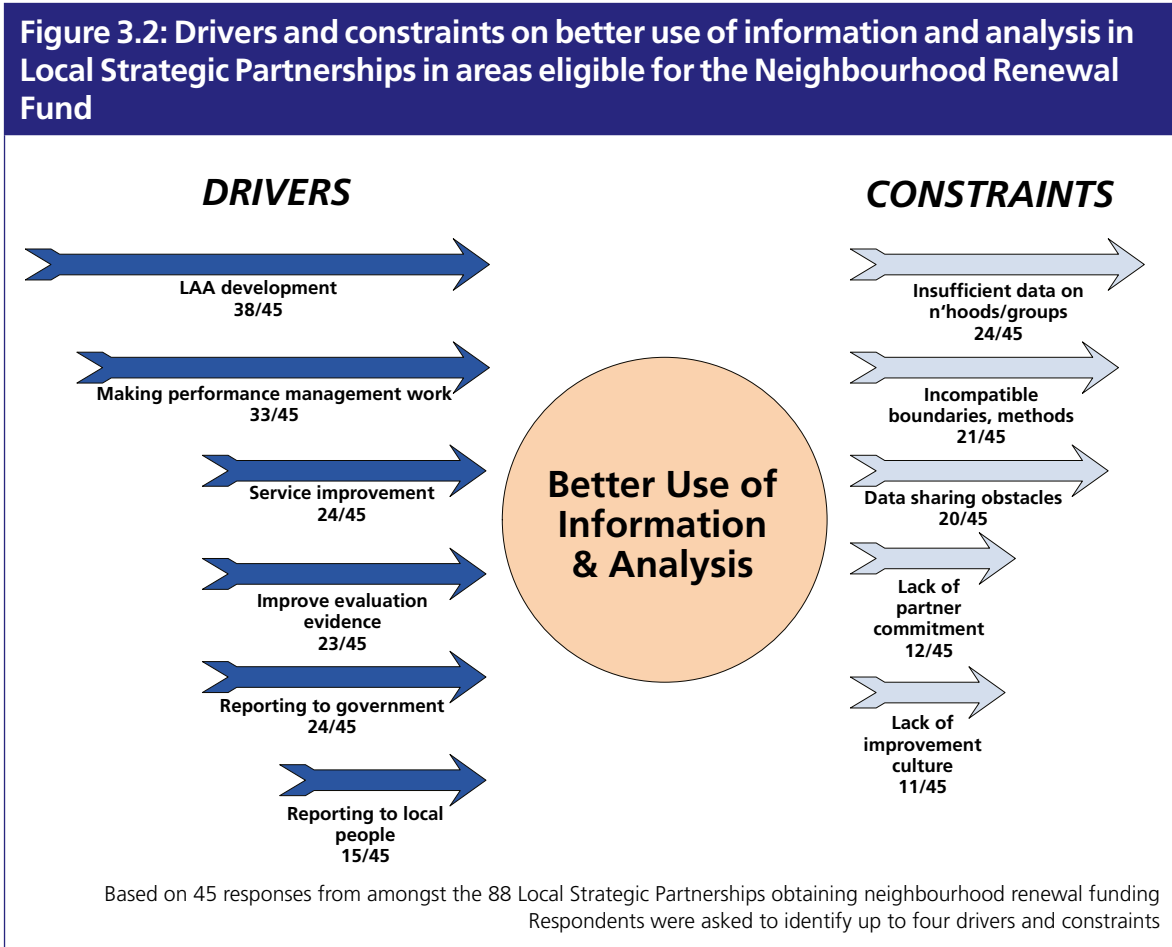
Figure 3.2: Drivers and constraints on better use of information and analysis in Local Strategic Partnerships in areas eligible for the Neighbourhood Renewal Fund

DRIVERS

LAA development
38/45

Making performance management work
33/45

Service improvement
24/45

Improve evaluation evidence
23/45

Reporting to government
24/45

Reporting to local people
15/45

Better Use of Information & Analysis

CONSTRAINTS

Insufficient data on n'hoods/groups
24/45

Incompatible boundaries, methods
21/45

Data sharing obstacles
20/45

Lack of partner commitment
12/45

Lack of improvement culture
11/45

Based on 45 responses from amongst the 88 Local Strategic Partnerships obtaining neighbourhood renewal funding
Respondents were asked to identify up to four drivers and constraints